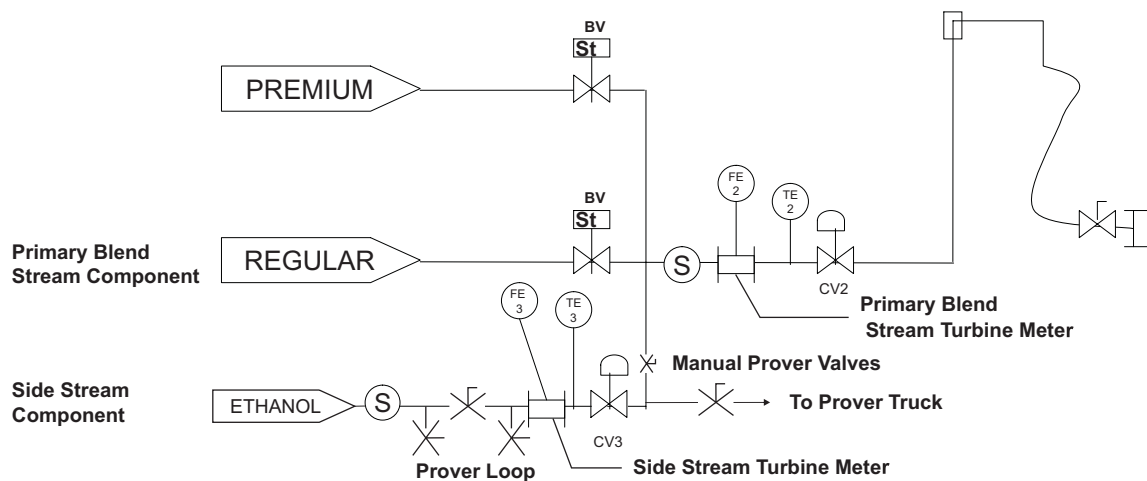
BV
St
PREMIUM

BV
St
Primary Blend Stream Component
REGULAR
S
FE 2
TE 2
CV2
Primary Blend Stream Turbine Meter

FE 3
TE 3
Manual Prover Valves
Side Stream Component
ETHANOL
S
CV3
To Prover Truck
Prover Loop
Side Stream Turbine Meter